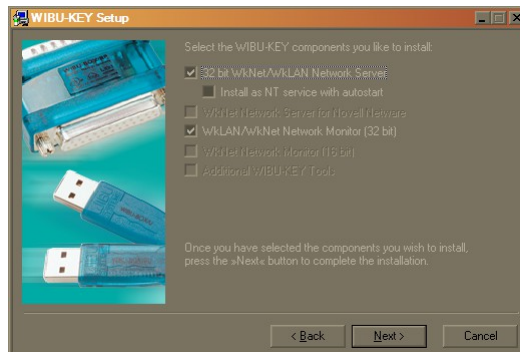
WIBU-KEY Setup

Select the WIBU-KEY components you like to install:

32 bit WkNet/WkLAN Network Server

Install as NT service with autostart

WkNet Network Server for Novell Netware

WkLAN/WkNet Network Monitor (32 bit)

WkNet Network Monitor (16 bit)

Additional WIBU-KEY Tools

Once you have selected the components you wish to install, press the »Next« button to complete the installation.

< Back

Next >

Cancel